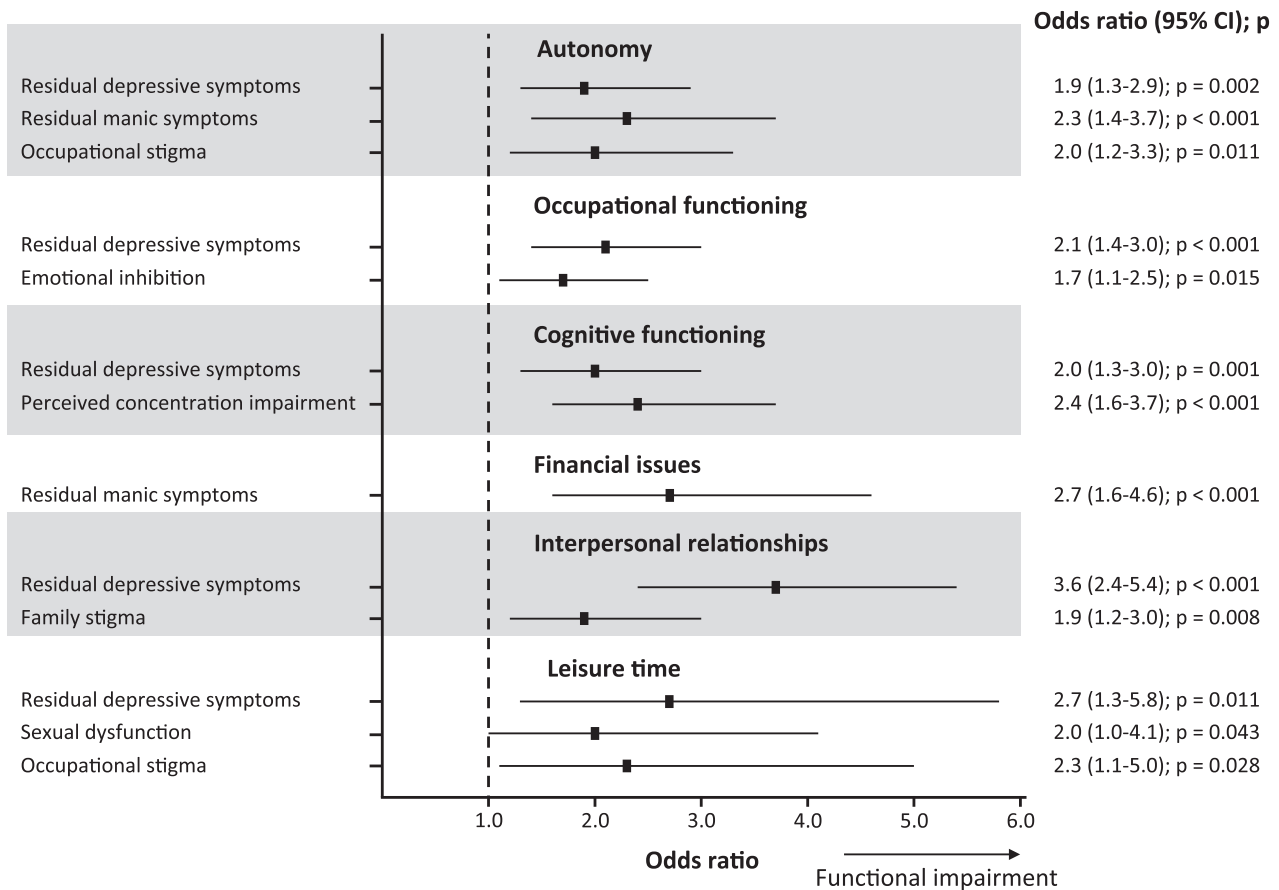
Odds ratio (95% CI); p

Autonomy

Residual depressive symptoms 1.9 (1.3-2.9); p = 0.002
Residual manic symptoms 2.3 (1.4-3.7); p < 0.001
Occupational stigma 2.0 (1.2-3.3); p = 0.011

Occupational functioning

Residual depressive symptoms 2.1 (1.4-3.0); p < 0.001
Emotional inhibition 1.7 (1.1-2.5); p = 0.015

Cognitive functioning

Residual depressive symptoms 2.0 (1.3-3.0); p = 0.001
Perceived concentration impairment 2.4 (1.6-3.7); p < 0.001

Financial issues

Residual manic symptoms 2.7 (1.6-4.6); p < 0.001

Interpersonal relationships

Residual depressive symptoms 3.6 (2.4-5.4); p < 0.001
Family stigma 1.9 (1.2-3.0); p = 0.008

Leisure time

Residual depressive symptoms 2.7 (1.3-5.8); p = 0.011
Sexual dysfunction 2.0 (1.0-4.1); p = 0.043
Occupational stigma 2.3 (1.1-5.0); p = 0.028

1.0 2.0 3.0 4.0 5.0 6.0

Odds ratio

Functional impairment